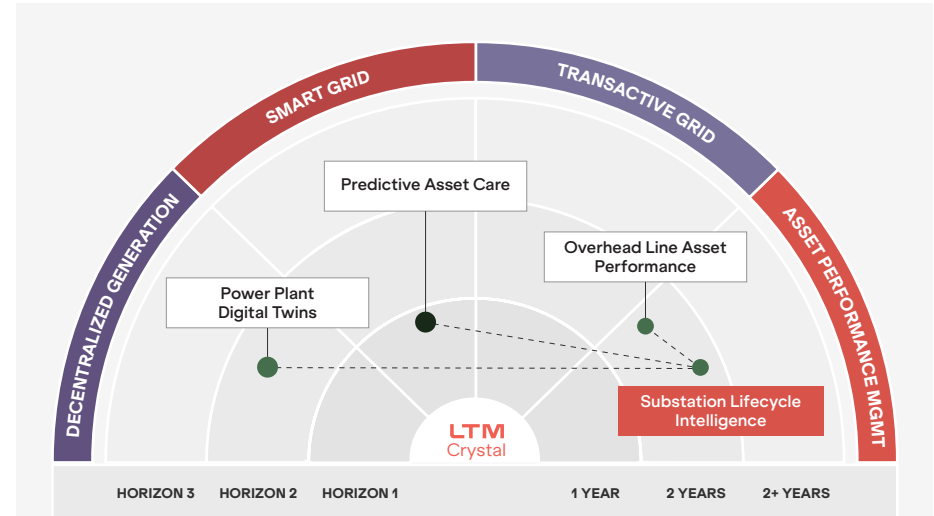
DECENTRALIZED GENERATION

SMART GRID

TRANSACTIVE GRID

ASSET PERFORMANCE MGMT

Predictive Asset Care

Overhead Line Asset Performance

Power Plant Digital Twins

Substation Lifecycle Intelligence

LTM Crystal

HORIZON 3

HORIZON 2

HORIZON 1

1 YEAR

2 YEARS

2+ YEARS